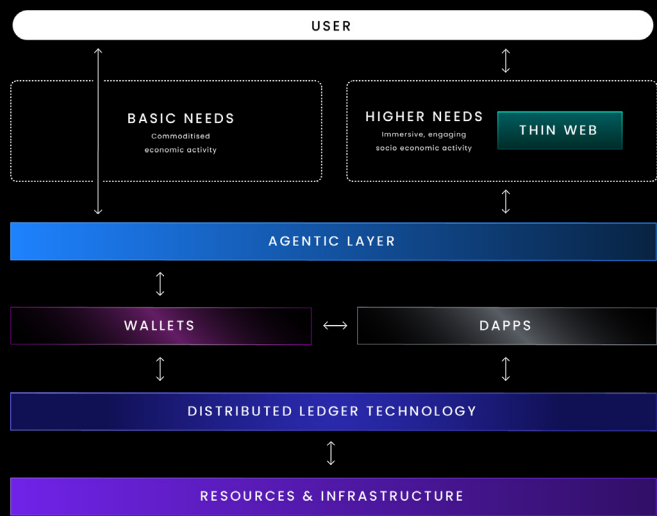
USER

BASIC NEEDS
Commoditised economic activity

HIGHER NEEDS
Immersive, engaging socio economic activity

THIN WEB

AGENTIC LAYER

WALLETS

DAPPS

DISTRIBUTED LEDGER TECHNOLOGY

RESOURCES & INFRASTRUCTURE